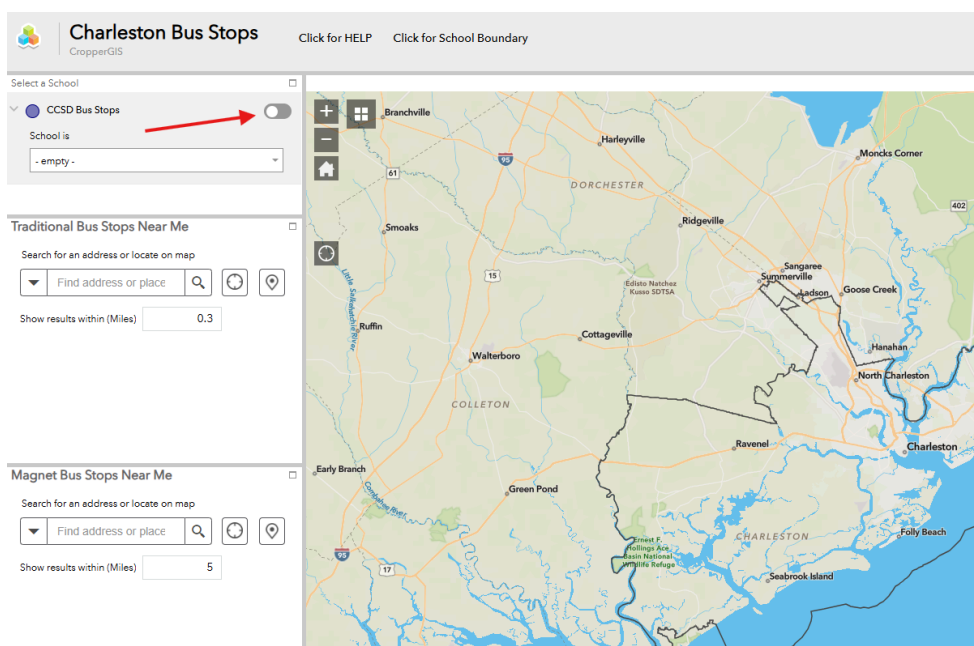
Charleston Bus Stops
CropperGIS

Click for HELP

Click for School Boundary

Select a School

CCSD Bus Stops

School is

- empty -

Traditional Bus Stops Near Me

Search for an address or locate on map

Find address or place

Show results within (Miles) 0.3

Magnet Bus Stops Near Me

Search for an address or locate on map

Find address or place

Show results within (Miles) 5

Branchville
Harleyville
95
Moncks Corner
61
DORCHESTER
402
Smoaks
Ridgeville
Little Salkehatchie River
15
Sangaree
Summerville
Edisto Natchez Kusso SDTSA
Ladson
Goose Creek
Ruffin
Cottageville
Hanahan
Walterboro
North Charleston
COLLETON
Charleston
Ravenel
Early Branch
Combahee River
Green Pond
Ernest F. Hollings Ace Basin National Wildlife Refuge
CHARLESTON
Folly Beach
95
17
Seabrook Island